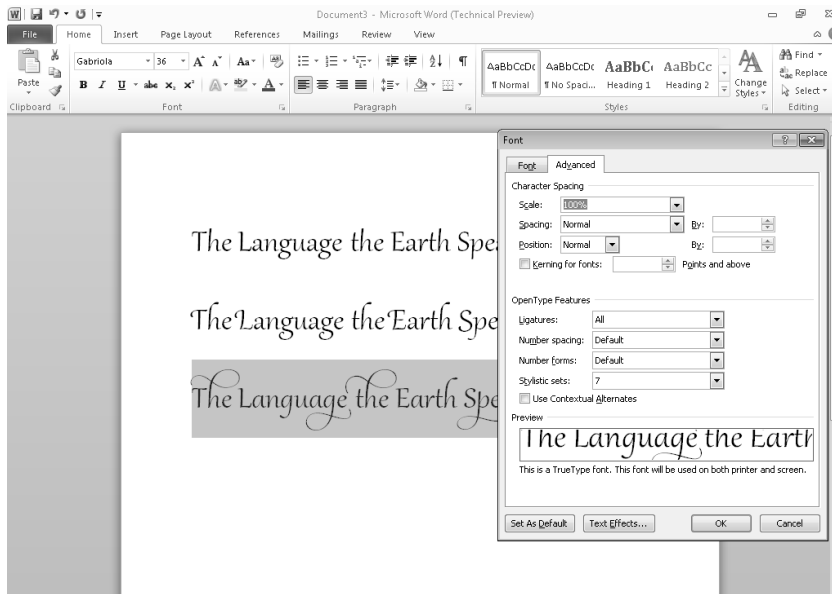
Document3 - Microsoft Word (Technical Preview)

File Home Insert Page Layout References Mailings Review View

Paste
Clipboard
Gabriola 36
B I U abe $x_2$ $x^2$
Font
Paragraph
AaBbCcDc ¶ Normal
AaBbCcDc ¶ No Spaci...
AaBbC Heading 1
AaBbCc Heading 2
Change Styles
Styles
Find
Replace
Select
Editing

The Language the Earth Spe

The Language the Earth Spe

The Language the Earth Spe

Font

Font Advanced

Character Spacing
Scale: 100%
Spacing: Normal By:
Position: Normal By:
Kerning for fonts: Points and above

OpenType Features
Ligatures: All
Number spacing: Default
Number forms: Default
Stylistic sets: 7
Use Contextual Alternates

Preview
The Language the Earth
This is a TrueType font. This font will be used on both printer and screen.

Set As Default Text Effects... OK Cancel